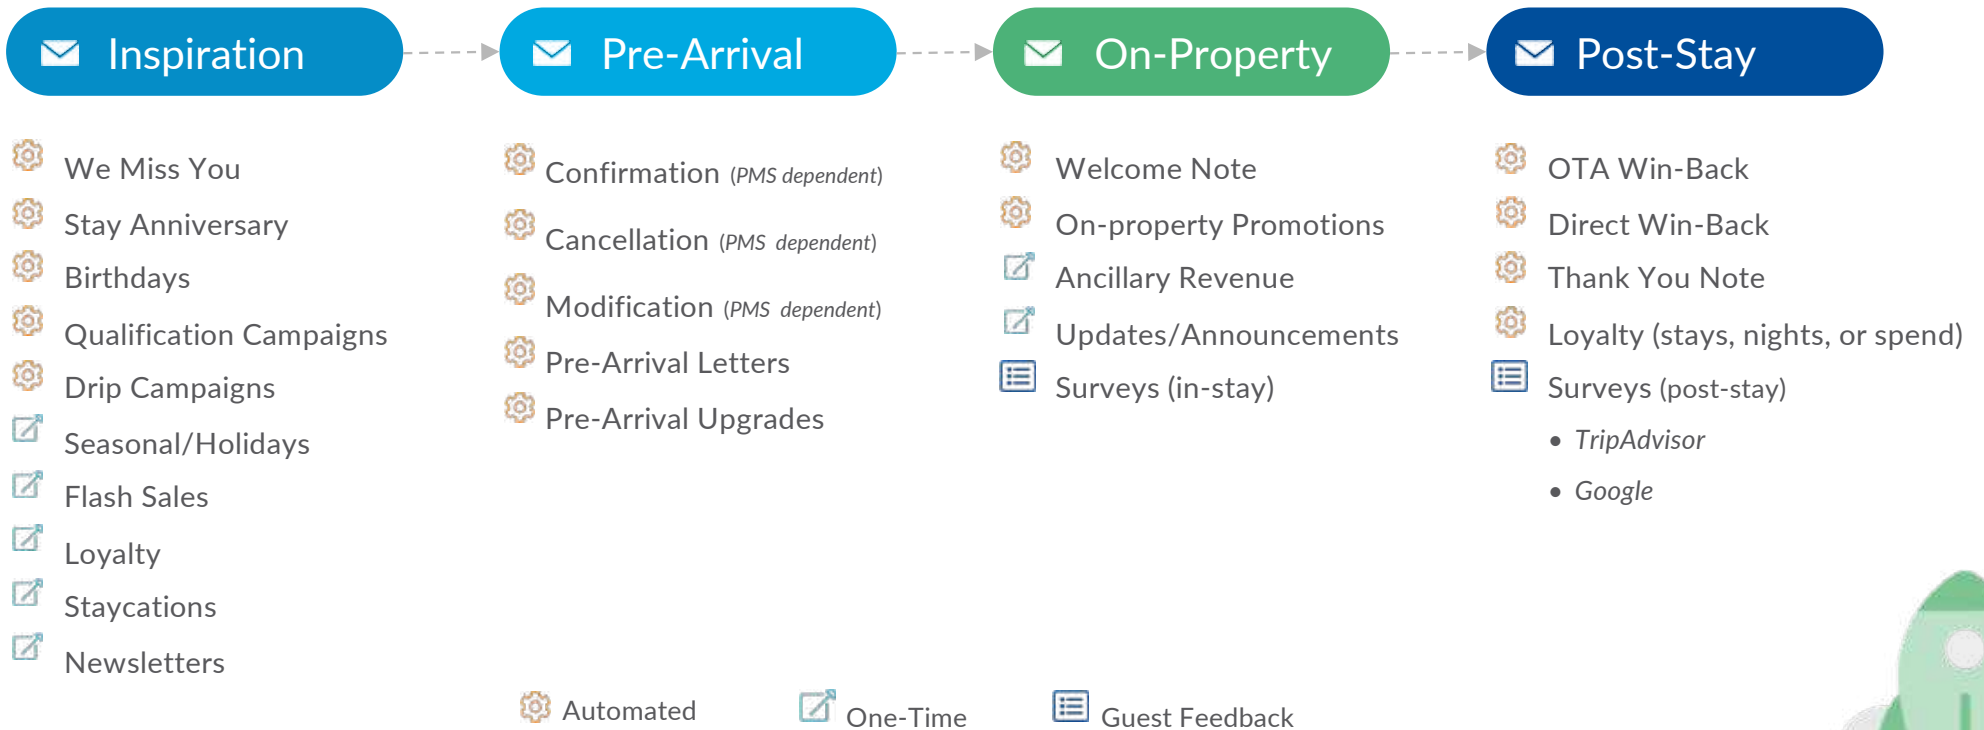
Inspiration

We Miss You
Stay Anniversary
Birthdays
Qualification Campaigns
Drip Campaigns
Seasonal/Holidays
Flash Sales
Loyalty
Staycations
Newsletters

Pre-Arrival

Confirmation (PMS dependent)
Cancellation (PMS dependent)
Modification (PMS dependent)
Pre-Arrival Letters
Pre-Arrival Upgrades

On-Property

Welcome Note
On-property Promotions
Ancillary Revenue
Updates/Announcements
Surveys (in-stay)

Post-Stay

OTA Win-Back
Direct Win-Back
Thank You Note
Loyalty (stays, nights, or spend)
Surveys (post-stay)
• TripAdvisor
• Google

Automated
One-Time
Guest Feedback